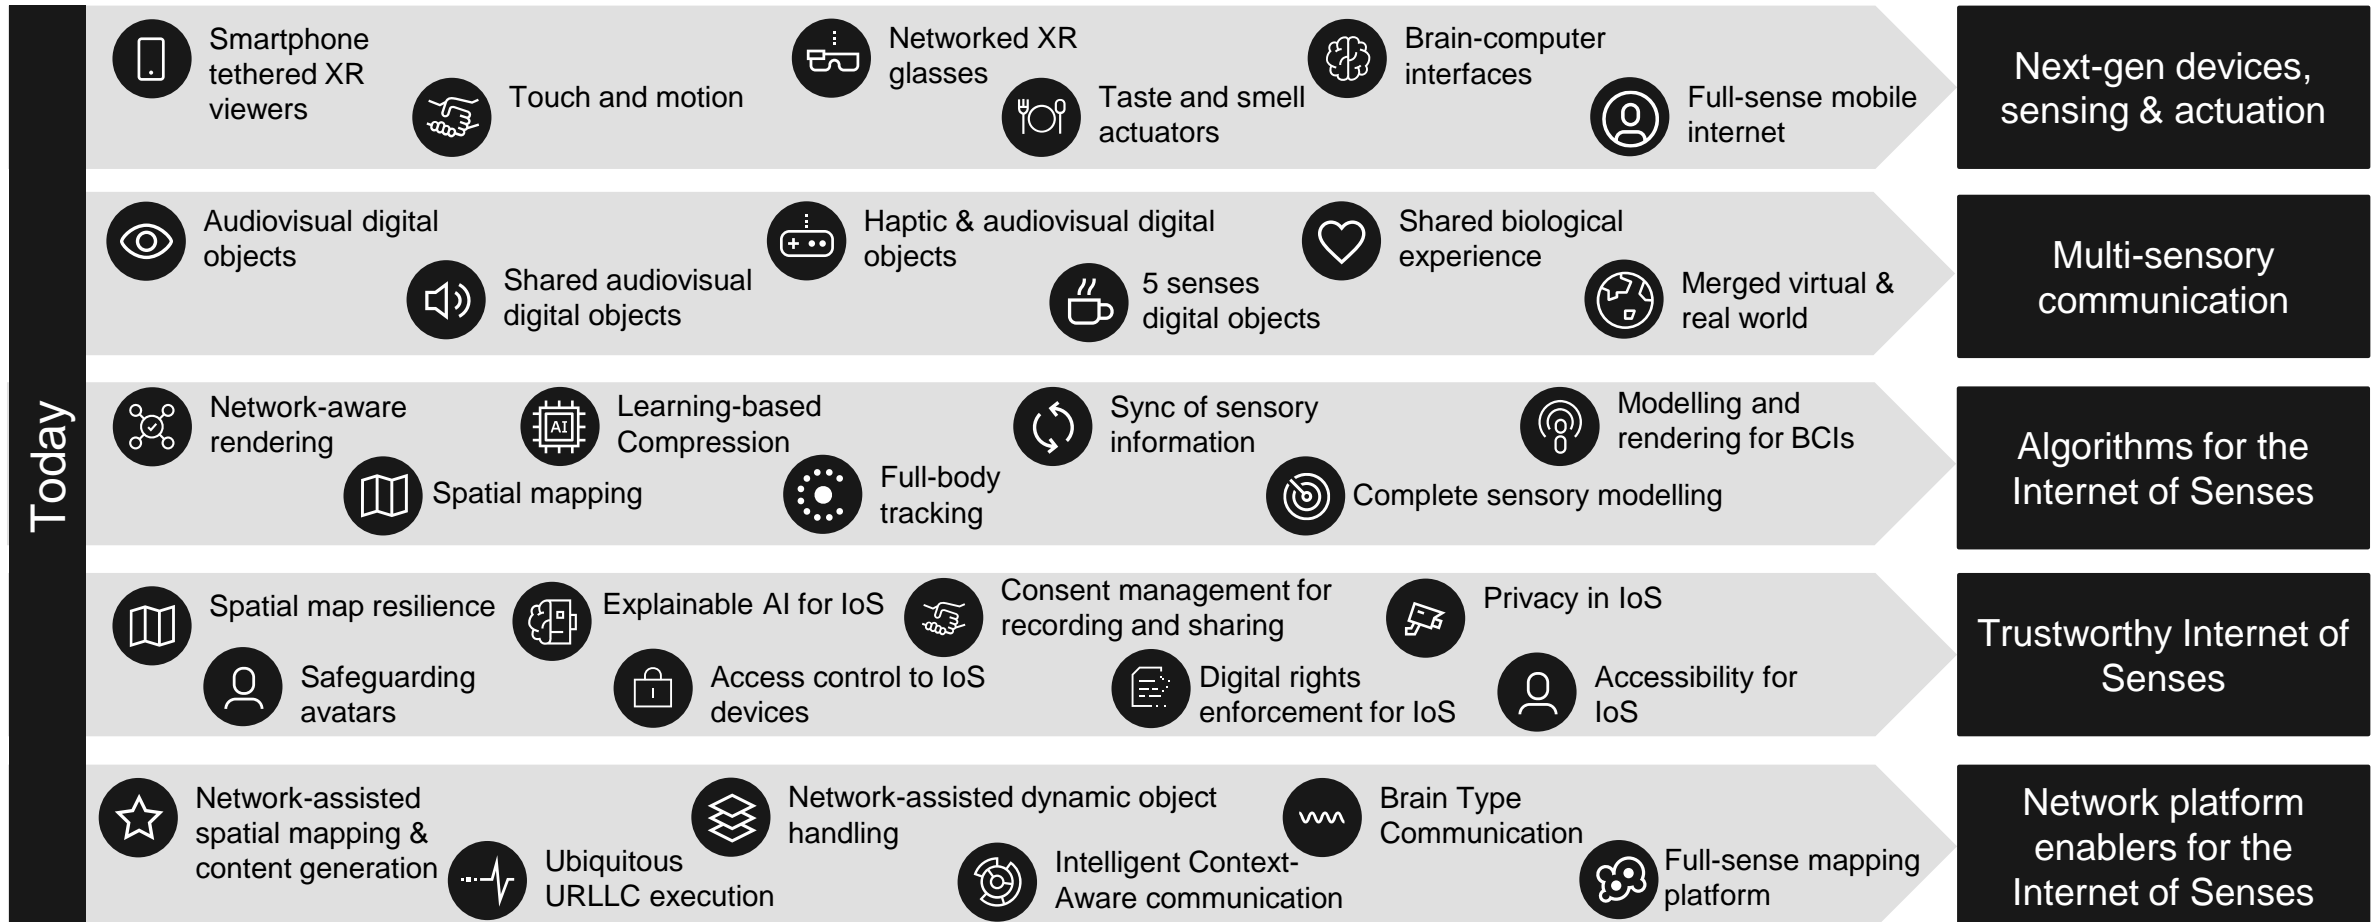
Today

Smartphone tethered XR viewers

Touch and motion

Networked XR glasses

Taste and smell actuators

Brain-computer interfaces

Full-sense mobile internet

Next-gen devices, sensing & actuation

Audiovisual digital objects

Shared audiovisual digital objects

Haptic & audiovisual digital objects

5 senses digital objects

Shared biological experience

Merged virtual & real world

Multi-sensory communication

Network-aware rendering

Learning-based Compression

Spatial mapping

Full-body tracking

Sync of sensory information

Modelling and rendering for BCIs

Complete sensory modelling

Algorithms for the Internet of Senses

Spatial map resilience

Explainable AI for IoS

Consent management for recording and sharing

Privacy in IoS

Safeguarding avatars

Access control to IoS devices

Digital rights enforcement for IoS

Accessibility for IoS

Trustworthy Internet of Senses

Network-assisted spatial mapping & content generation

Ubiquitous URLLC execution

Network-assisted dynamic object handling

Intelligent Context-Aware communication

Brain Type Communication

Full-sense mapping platform

Network platform enablers for the Internet of Senses